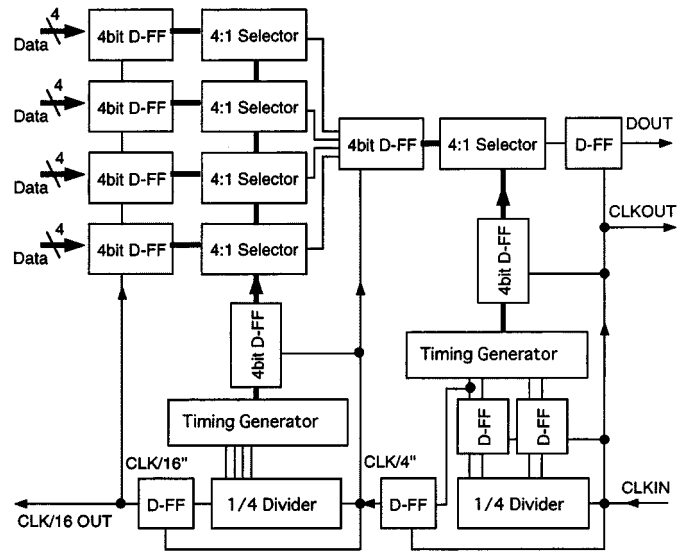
Data 4
4bit D-FF
4:1 Selector
Data 4
4bit D-FF
4:1 Selector
Data 4
4bit D-FF
4:1 Selector
Data 4
4bit D-FF
4:1 Selector
4bit D-FF
4:1 Selector
D-FF
DOUT
CLKOUT
4bit D-FF
4bit D-FF
Timing Generator
Timing Generator
D-FF
D-FF
CLK/16"
CLK/4"
CLKIN
CLK/16 OUT
D-FF
1/4 Divider
D-FF
1/4 Divider